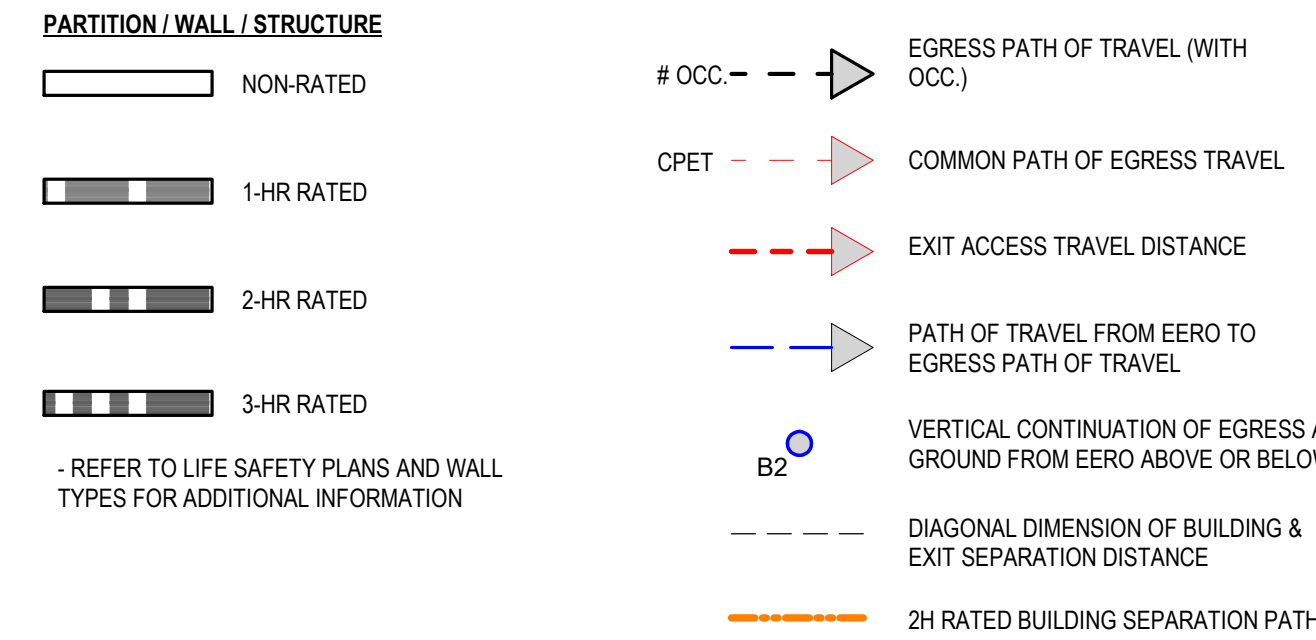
PARTITION / WALL / STRUCTURE

NON-RATED

1-HR RATED

2-HR RATED

3-HR RATED

- REFER TO LIFE SAFETY PLANS AND WALL TYPES FOR ADDITIONAL INFORMATION

# OCC.

EGRESS PATH OF TRAVEL (WITH OCC.)

CPET

COMMON PATH OF EGRESS TRAVEL

EXIT ACCESS TRAVEL DISTANCE

PATH OF TRAVEL FROM EERO TO EGRESS PATH OF TRAVEL

B2

VERTICAL CONTINUATION OF EGRESS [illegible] GROUND FROM EERO ABOVE OR BELO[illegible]

DIAGONAL DIMENSION OF BUILDING & EXIT SEPARATION DISTANCE

2H RATED BUILDING SEPARATION PAT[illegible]